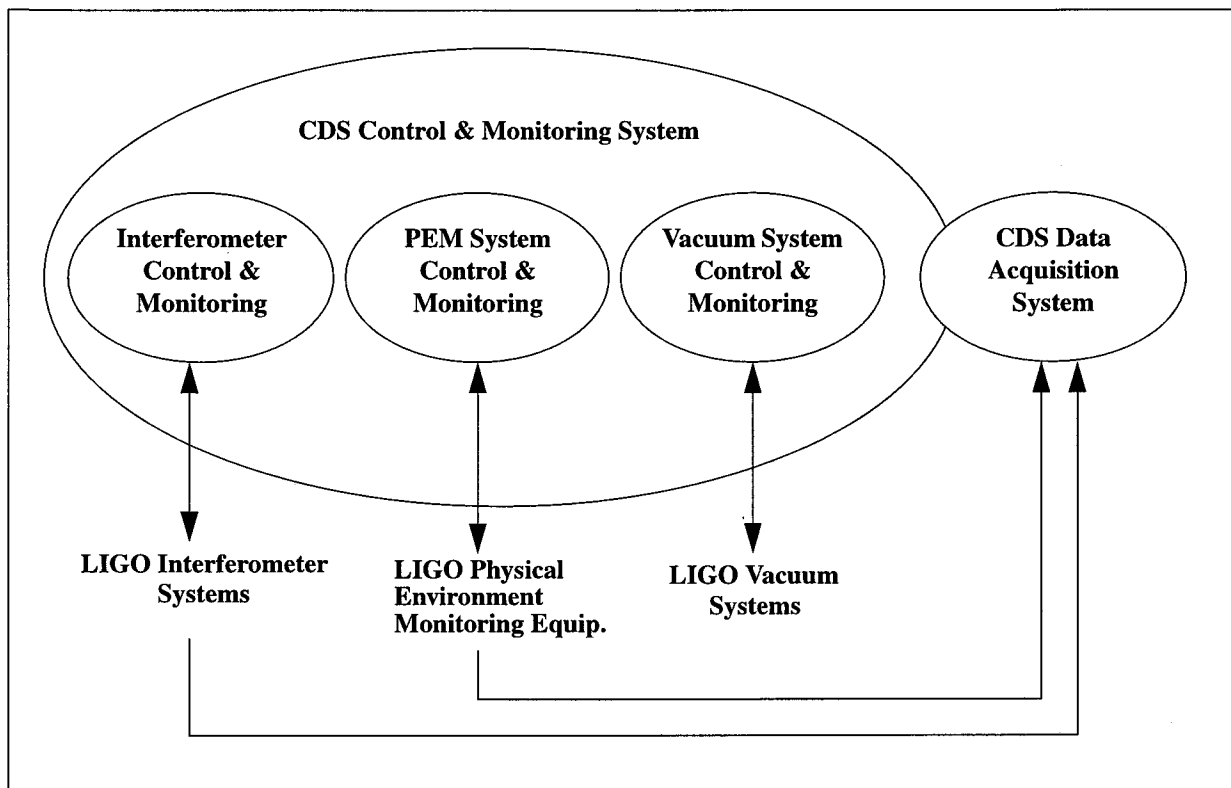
CDS Control & Monitoring System

Interferometer Control & Monitoring

PEM System Control & Monitoring

Vacuum System Control & Monitoring

CDS Data Acquisition System

LIGO Interferometer Systems

LIGO Physical Environment Monitoring Equip.

LIGO Vacuum Systems